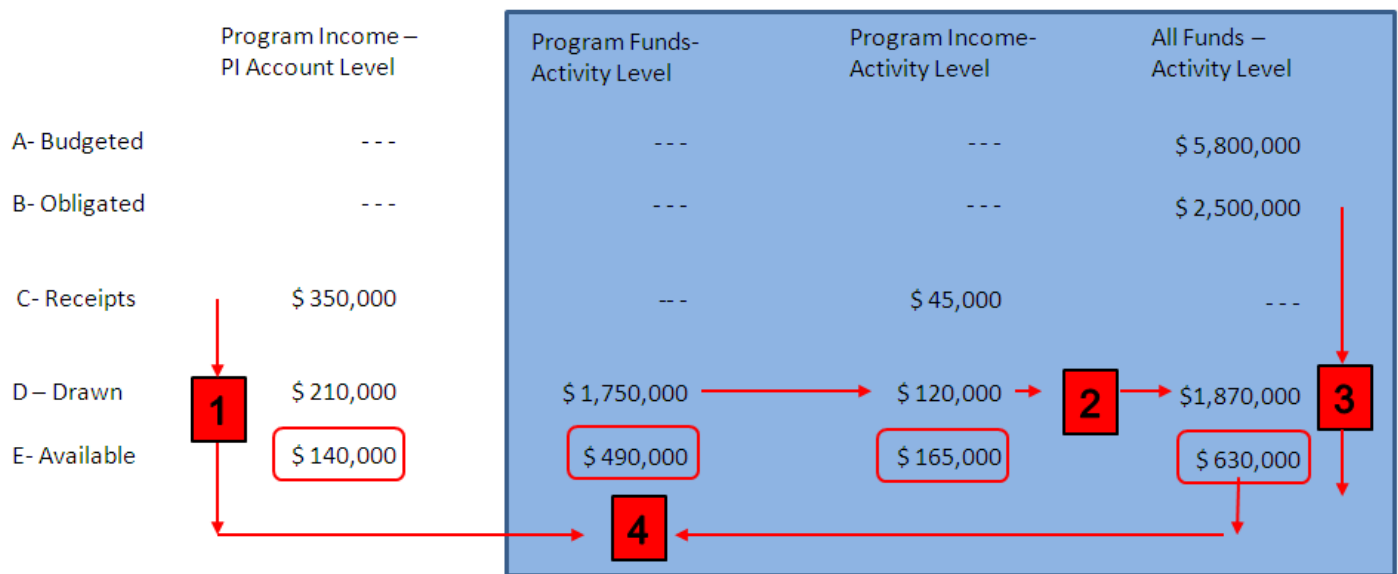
| | Program Income – PI Account Level | Program Funds-Activity Level | Program Income-Activity Level | All Funds – Activity Level |
|---|---|---|---|---|
| A- Budgeted | --- | --- | --- | \$ 5,800,000 |
| B- Obligated | --- | --- | --- | \$ 2,500,000 |
| C- Receipts | \$ 350,000 | --- | \$ 45,000 | --- |
| D – Drawn | \$ 210,000 | \$ 1,750,000 | \$ 120,000 | \$1,870,000 |
| E- Available | \$ 140,000 | \$ 490,000 | \$ 165,000 | \$ 630,000 |

1

2

3

4